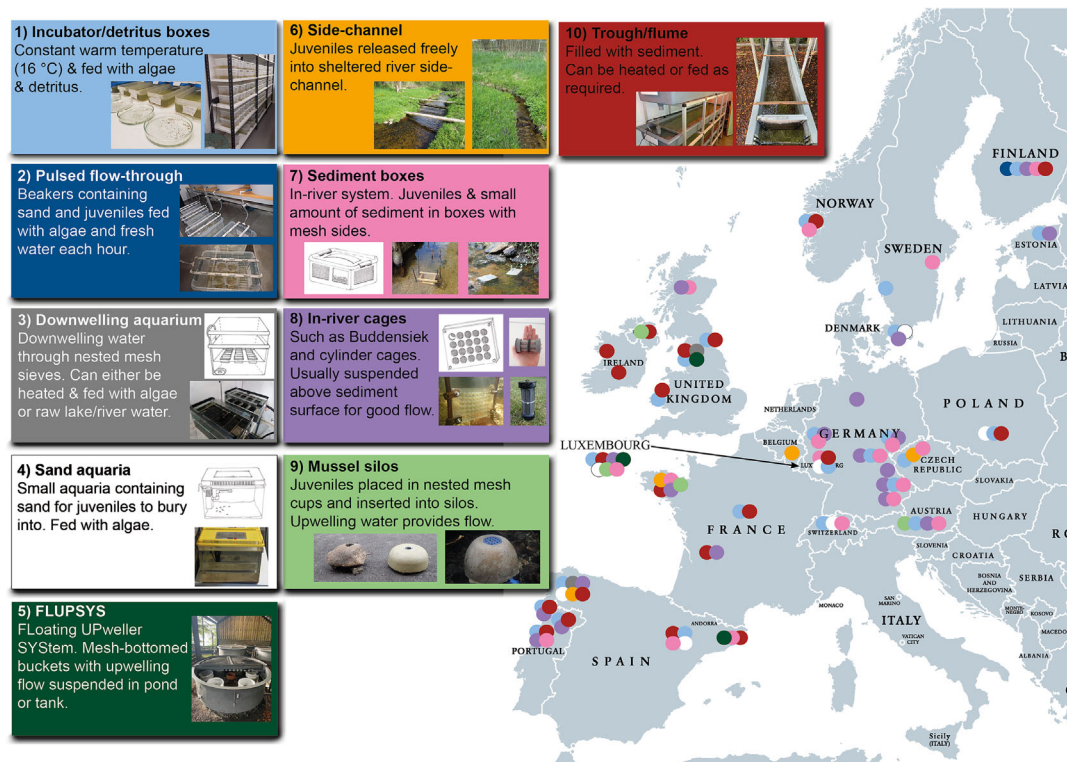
1) Incubator/detritus boxes
Constant warm temperature (16 °C) & fed with algae & detritus.

2) Pulsed flow-through
Beakers containing sand and juveniles fed with algae and fresh water each hour.

3) Downwelling aquarium
Downwelling water through nested mesh sieves. Can either be heated & fed with algae or raw lake/river water.

4) Sand aquaria
Small aquaria containing sand for juveniles to bury into. Fed with algae.

5) FLUPSYS
FLoating UPweller SYStem. Mesh-bottomed buckets with upwelling flow suspended in pond or tank.

6) Side-channel
Juveniles released freely into sheltered river side-channel.

7) Sediment boxes
In-river system. Juveniles & small amount of sediment in boxes with mesh sides.

8) In-river cages
Such as Buddensiek and cylinder cages. Usually suspended above sediment surface for good flow.

9) Mussel silos
Juveniles placed in nested mesh cups and inserted into silos. Upwelling water provides flow.

10) Trough/flume
Filled with sediment. Can be heated or fed as required.

FINLAND
NORWAY
SWEDEN
ESTONIA
LATVIA
DENMARK
LITHUANIA
RUSSIA
IRELAND
UNITED KINGDOM
NETHERLANDS
POLAND
BELGIUM
GERMANY
LUXEMBOURG
LUX
RG
CZECH REPUBLIC
SLOVAKIA
AUSTRIA
HUNGARY
FRANCE
SWITZERLAND
SLOVENIA
CROATIA
BOSNIA AND HERZEGOVINA
SERBIA
MONTENEGRO
KOSOVO
MACEDO
ALBANIA
MONACO
SAN MARINO
ANDORRA
ITALY
VATICAN CITY
PORTUGAL
SPAIN
Sicily (ITALY)